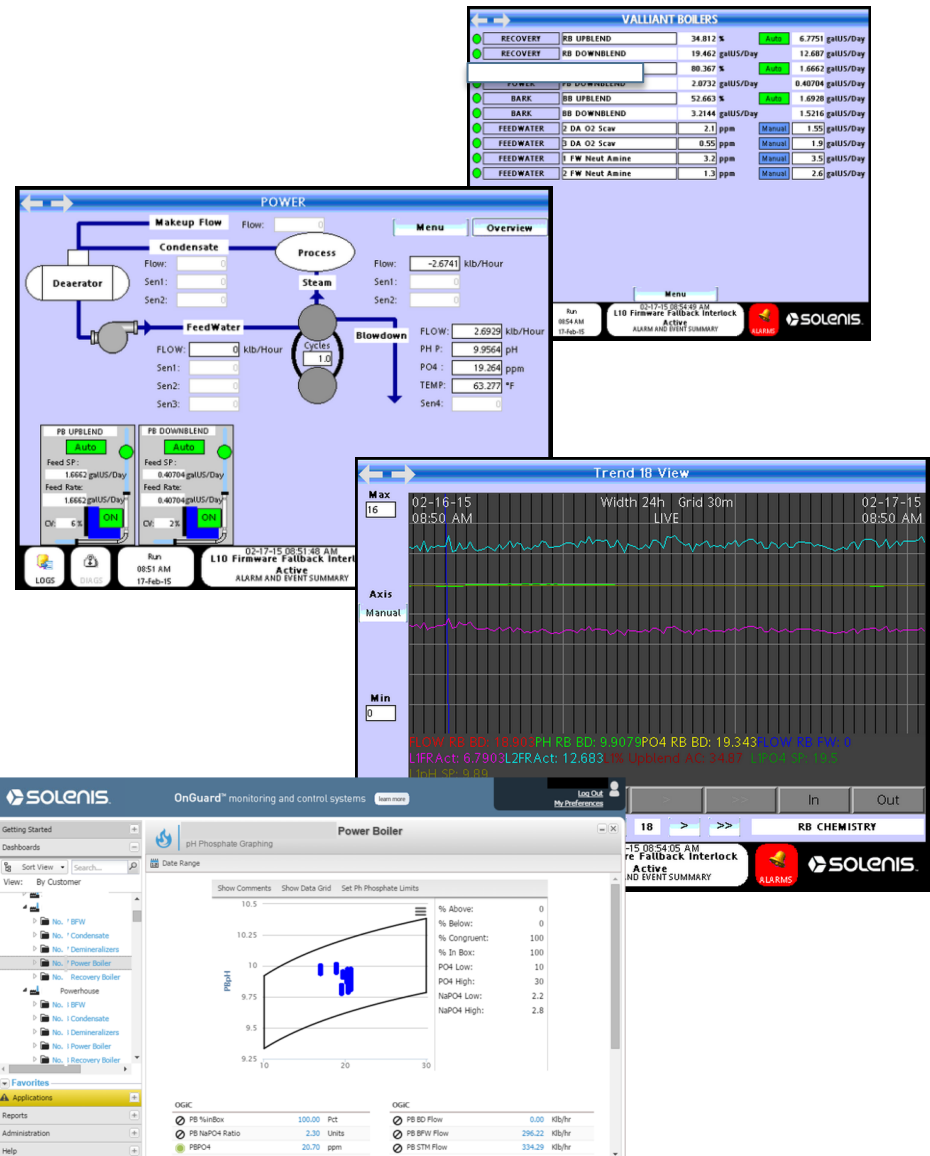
VALLIANT BOILERS

| | | | | | |
|---|---|---|---|---|---|
| RECOVERY | RB UPBLEND | 34.812 % | Auto | 6.7751 | galUS/Day |
| RECOVERY | RB DOWNBLEND | 19.462 galUS/Day | | 12.687 | galUS/Day |
| | | 80.367 % | Auto | 1.6662 | galUS/Day |
| POWER | PB DOWNBLEND | 2.0732 galUS/Day | | 0.40704 | galUS/Day |
| BARK | BB UPBLEND | 52.663 % | Auto | 1.6928 | galUS/Day |
| BARK | BB DOWNBLEND | 3.2144 galUS/Day | | 1.5216 | galUS/Day |
| FEEDWATER | 2 DA O2 Scav | 2.1 ppm | Manual | 1.55 | galUS/Day |
| FEEDWATER | 3 DA O2 Scav | 0.55 ppm | Manual | 1.9 | galUS/Day |
| FEEDWATER | 1 FW Neut Amine | 3.2 ppm | Manual | 3.5 | galUS/Day |
| FEEDWATER | 2 FW Neut Amine | 1.3 ppm | Manual | 2.6 | galUS/Day |

Menu
Run 08:54 AM 17-Feb-15
02-17-15 08:54:49 AM L10 Firmware Fallback Interlock Active ALARM AND EVENT SUMMARY
ALARMS SOLENIS.

POWER
Makeup Flow Flow: 0
Menu Overview
Condensate Process
Deaerator Flow: 0 Sen1: 0 Sen2: 0
Flow: -2.6741 klb/Hour
Steam
Sen1: 0 Sen2: 0
FeedWater
FLOW: 0 klb/Hour
Sen1: 0 Sen2: 0 Sen3: 0
Cycles 1.0
Blowdown
FLOW: 2.6929 klb/Hour
PH P: 9.9564 pH
PO4: 19.264 ppm
TEMP: 63.277 °F
Sen4: 0
PB UPBLEND Auto Feed SP: 1.6662 galUS/Day Feed Rate: 1.6662 galUS/Day CV: 6 % ON
PB DOWNBLEND Auto Feed SP: 0.40704 galUS/Day Feed Rate: 0.40704 galUS/Day CV: 2% ON
LOGS DIAGS Run 08:51 AM 17-Feb-15
02-17-15 08:51:48 AM L10 Firmware Fallback Interlock Active ALARM AND EVENT SUMMARY

Trend 18 View
Max 16
02-16-15 08:50 AM Width 24h Grid 30m LIVE 02-17-15 08:50 AM
Axis Manual
Min 0
FLOW RB BD: 16.901 PH RB BD: 9.9079 PO4 RB BD: 19.343 FLOW RB FW: 0
L1FRAct: 6.7903 L2FRAct: 12.683 L1% Upblend AC: 34.87 L1PO4 SP: 19.5
L1pH SP: 9.89
> >> In Out
18 > >> RB CHEMISTRY
re Fallback Interlock ND EVENT SUMMARY ALARMS SOLENIS.

SOLENIS. OnGuard™ monitoring and control systems learn more
Log Out My Preferences
Getting Started
Dashboards
Sort View Search...
View: By Customer
No. ' BFW
No. ' Condensate
No. ' Demineralizers
No. ' Power Boiler
No. ' Recovery Boiler
Powerhouse
No. I BFW
No. I Condensate
No. I Demineralizers
No. I Power Boiler
No. I Recovery Boiler
Favorites
Applications
Reports
Administration
Help
pH Phosphate Graphing
Power Boiler
Date Range
Show Comments Show Data Grid Set Ph Phosphate Limits
10.5 10.25 10 9.75 9.5 9.25
PBpH
10 20 30

| | |
|---|---|
| % Above: | 0 |
| % Below: | 0 |
| % Congruent: | 100 |
| % In Box: | 100 |
| PO4 Low: | 10 |
| PO4 High: | 30 |
| NaPO4 Low: | 2.2 |
| NaPO4 High: | 2.8 |

OGIC
| | | |
|---|---|---|
| PB %inBox | 100.00 | Pct |
| PB NaPO4 Ratio | 2.30 | Units |
| PBPO4 | 20.70 | ppm |

OGIC
| | | |
|---|---|---|
| PB BD Flow | 0.00 | Klb/hr |
| PB BFW Flow | 296.22 | Klb/hr |
| PB STM Flow | 334.29 | Klb/hr |